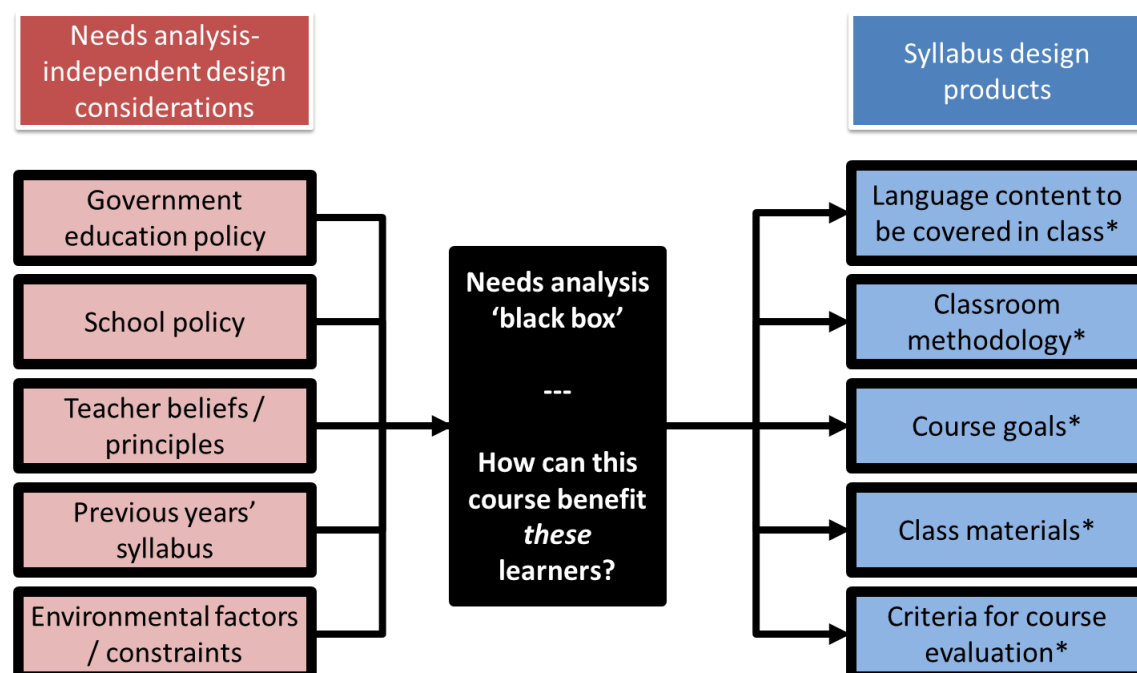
Needs analysis-independent design considerations

Government education policy

School policy

Teacher beliefs / principles

Previous years' syllabus

Environmental factors / constraints

Needs analysis 'black box'

---

How can this course benefit *these* learners?

Syllabus design products

Language content to be covered in class*

Classroom methodology*

Course goals*

Class materials*

Criteria for course evaluation*